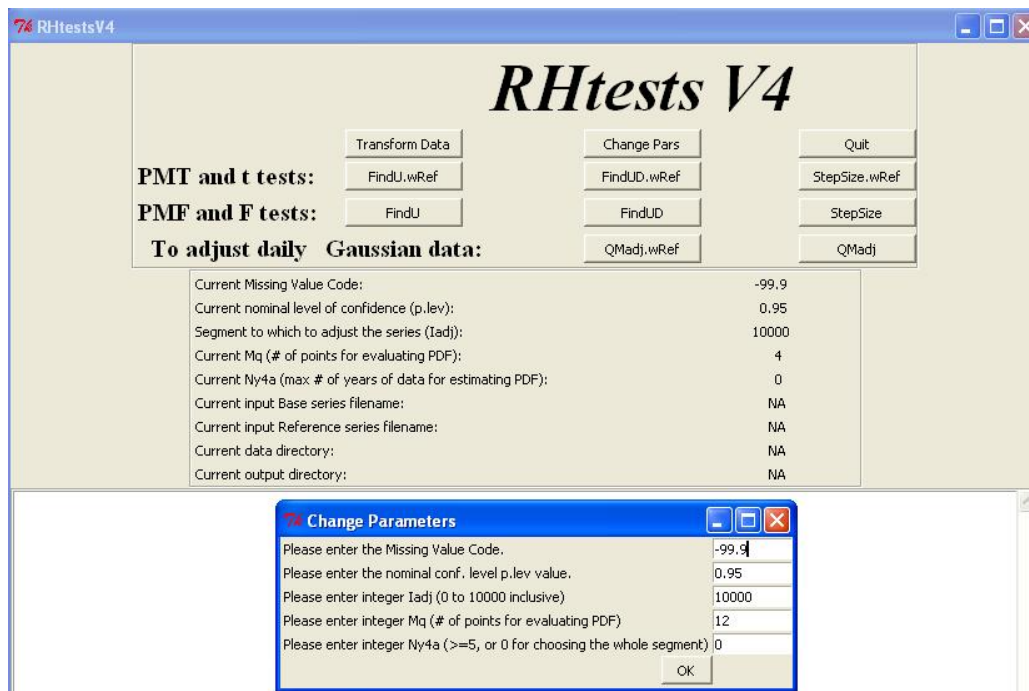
RHtestsV4

RHtests V4

Transform Data
Change Pars
Quit

PMT and t tests:
FindU.wRef
FindUD.wRef
StepSize.wRef

PMF and F tests:
FindU
FindUD
StepSize

To adjust daily Gaussian data:
QMadj.wRef
QMadj

| | |
|---|---|
| Current Missing Value Code: | -99.9 |
| Current nominal level of confidence (p.lev): | 0.95 |
| Segment to which to adjust the series (Iadj): | 10000 |
| Current Mq (# of points for evaluating PDF): | 4 |
| Current Ny4a (max # of years of data for estimating PDF): | 0 |
| Current input Base series filename: | NA |
| Current input Reference series filename: | NA |
| Current data directory: | NA |
| Current output directory: | NA |

Change Parameters

| | |
|---|---|
| Please enter the Missing Value Code. | -99.9 |
| Please enter the nominal conf. level p.lev value. | 0.95 |
| Please enter integer Iadj (0 to 10000 inclusive) | 10000 |
| Please enter integer Mq (# of points for evaluating PDF) | 12 |
| Please enter integer Ny4a (>=5, or 0 for choosing the whole segment) | 0 |

OK